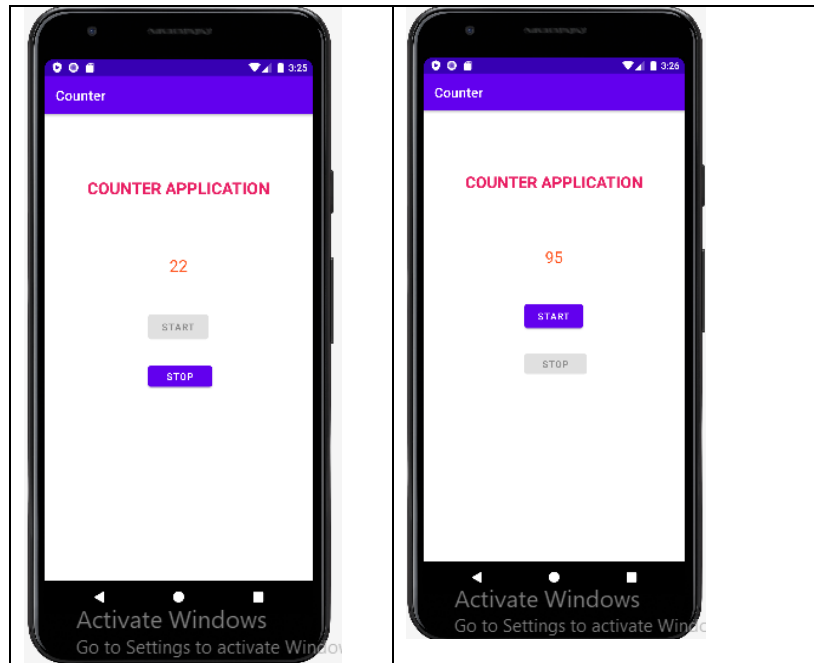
| | |
|---|---|
| 3:25<br>Counter<br>COUNTER APPLICATION<br>22<br>START<br>STOP<br>Activate Windows<br>Go to Settings to activate Window | 3:26<br>Counter<br>COUNTER APPLICATION<br>95<br>START<br>STOP<br>Activate Windows<br>Go to Settings to activate Windo |